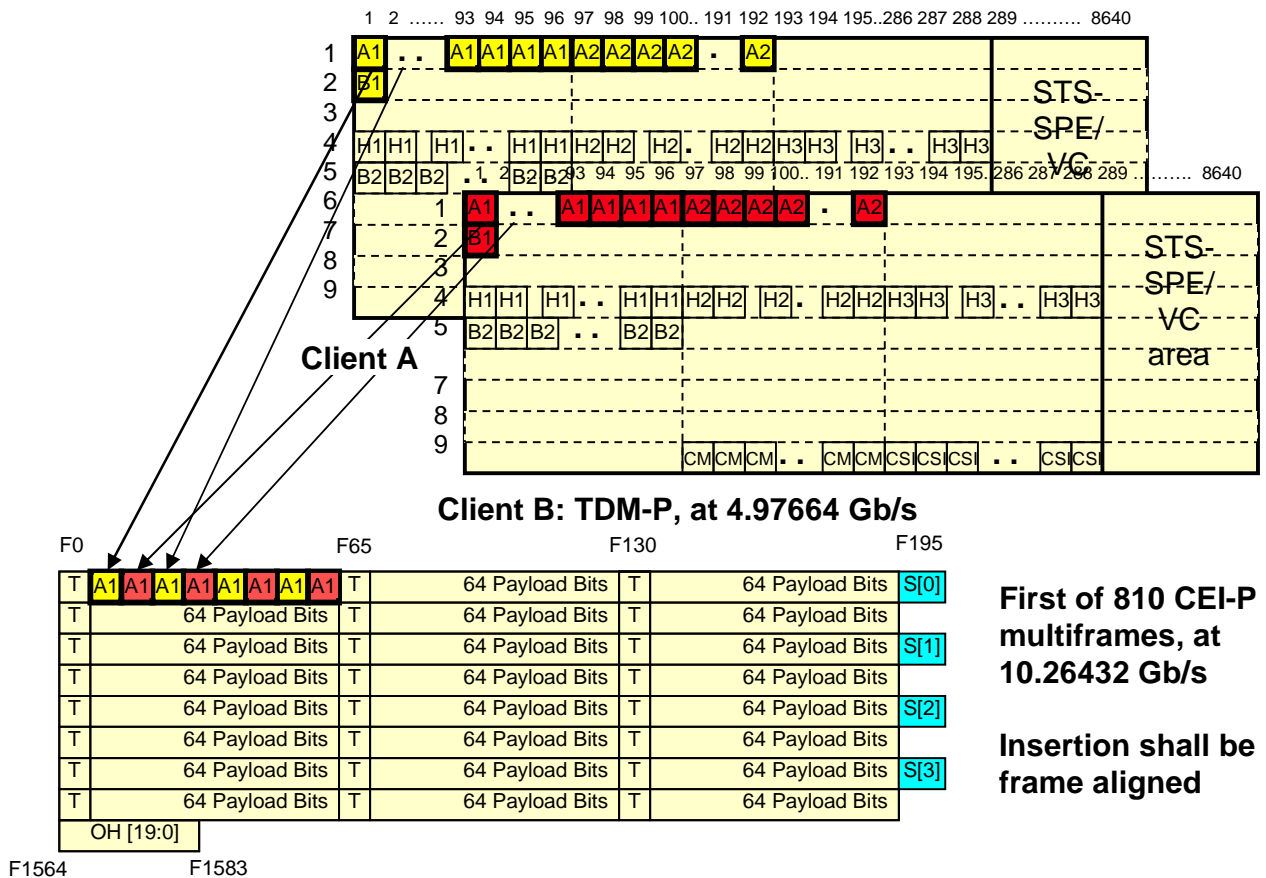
1 2 …… 93 94 95 96 97 98 99 100.. 191 192 193 194 195..286 287 288 289 ………. 8640

1 A1 . . A1 A1 A1 A1 A2 A2 A2 A2 . A2
2 B1
3
4 H1 H1 H1 . . H1 H1 H2 H2 H2 . H2 H2 H3 H3 H3 . . H3 H3
5 B2 B2 B2 . . B2 B2
6
7
8
9

STS-SPE/VC

1 2 …… 93 94 95 96 97 98 99 100.. 191 192 193 194 195..286 287 288 289 ………. 8640

1 A1 . . A1 A1 A1 A1 A2 A2 A2 A2 . A2
2 B1
3
4 H1 H1 H1 . . H1 H1 H2 H2 H2 . H2 H2 H3 H3 H3 . . H3 H3
5 B2 B2 B2 . . B2 B2
7
8
9 CM CM CM . . CM CM CSI CSI CSI . . CSI CSI

STS-SPE/VC area

Client A

Client B: TDM-P, at 4.97664 Gb/s

F0 F65 F130 F195

| T | A1 A1 A1 A1 A1 A1 A1 A1 | T | 64 Payload Bits | T | 64 Payload Bits | S[0] |
|---|---|---|---|---|---|---|
| T | 64 Payload Bits | T | 64 Payload Bits | T | 64 Payload Bits | |
| T | 64 Payload Bits | T | 64 Payload Bits | T | 64 Payload Bits | S[1] |
| T | 64 Payload Bits | T | 64 Payload Bits | T | 64 Payload Bits | |
| T | 64 Payload Bits | T | 64 Payload Bits | T | 64 Payload Bits | S[2] |
| T | 64 Payload Bits | T | 64 Payload Bits | T | 64 Payload Bits | |
| T | 64 Payload Bits | T | 64 Payload Bits | T | 64 Payload Bits | S[3] |
| T | 64 Payload Bits | T | 64 Payload Bits | T | 64 Payload Bits | |

OH [19:0]

F1564 F1583

First of 810 CEI-P multiframes, at 10.26432 Gb/s

Insertion shall be frame aligned